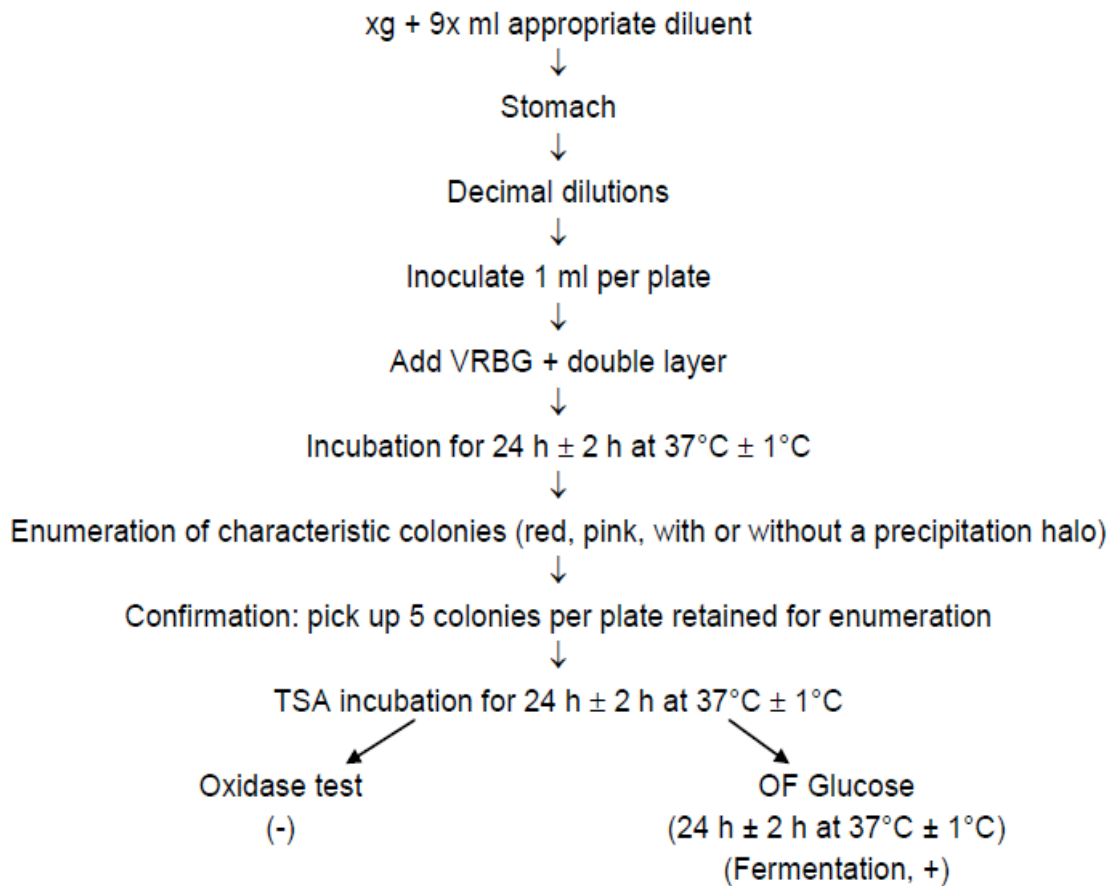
xg + 9x ml appropriate diluent
↓
Stomach
↓
Decimal dilutions
↓
Inoculate 1 ml per plate
↓
Add VRBG + double layer
↓
Incubation for 24 h ± 2 h at 37°C ± 1°C
↓
Enumeration of characteristic colonies (red, pink, with or without a precipitation halo)
↓
Confirmation: pick up 5 colonies per plate retained for enumeration
↓
TSA incubation for 24 h ± 2 h at 37°C ± 1°C

Oxidase test
(-)

OF Glucose
(24 h ± 2 h at 37°C ± 1°C)
(Fermentation, +)